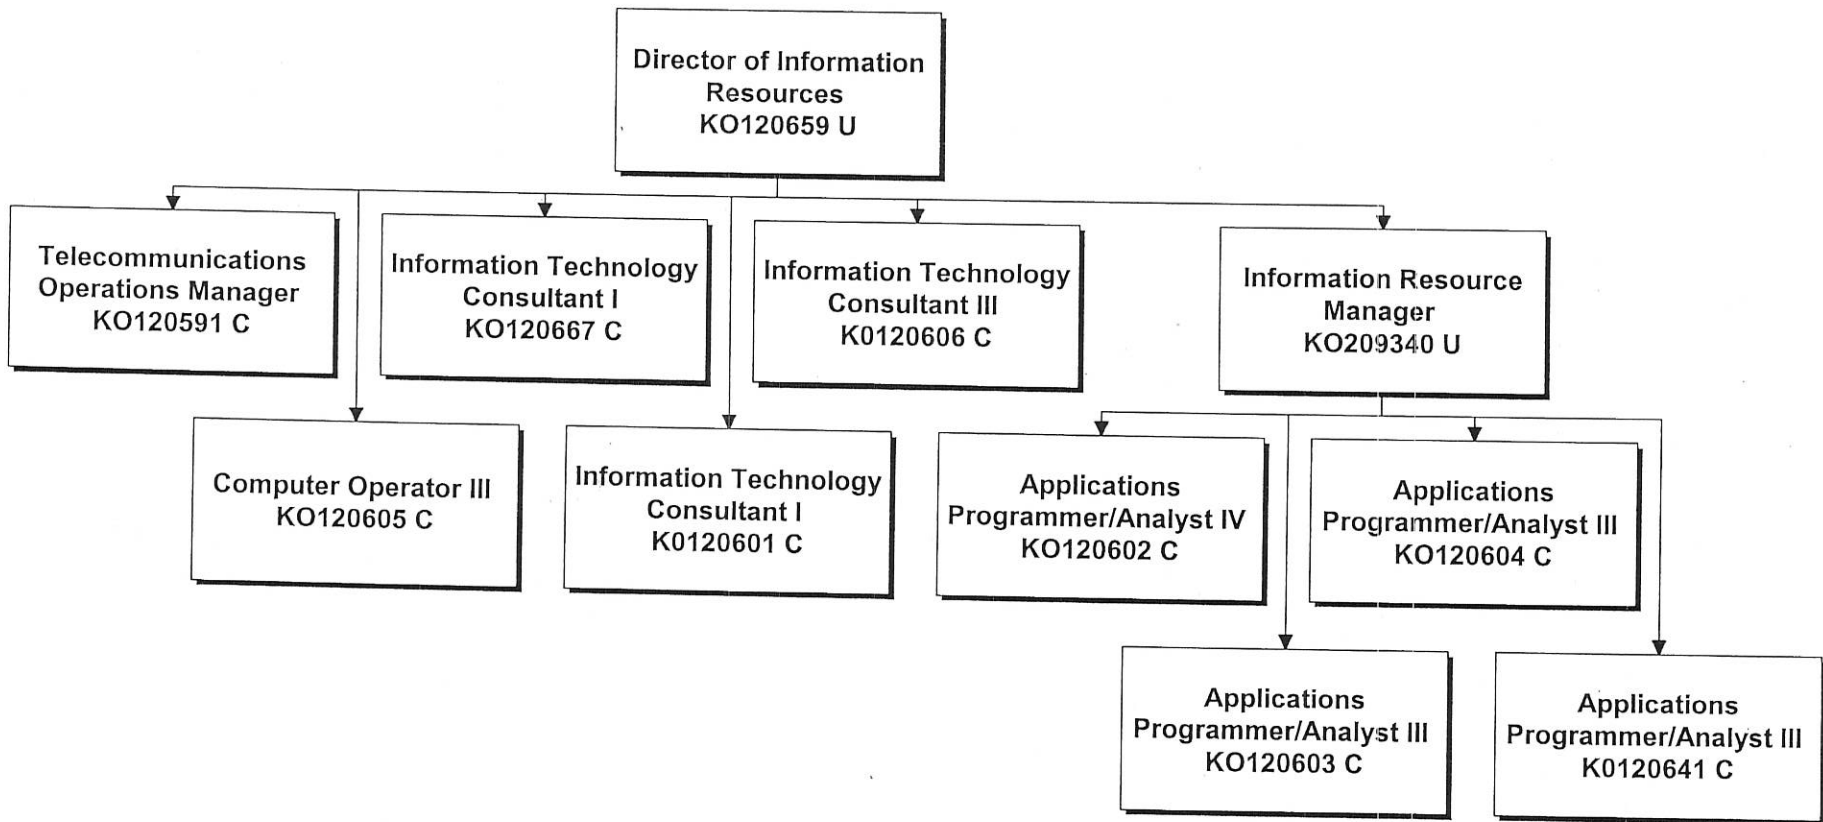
Director of Information Resources
KO120659 U

Telecommunications Operations Manager
KO120591 C

Information Technology Consultant I
KO120667 C

Information Technology Consultant III
K0120606 C

Information Resource Manager
KO209340 U

Computer Operator III
KO120605 C

Information Technology Consultant I
K0120601 C

Applications Programmer/Analyst IV
KO120602 C

Applications Programmer/Analyst III
KO120604 C

Applications Programmer/Analyst III
KO120603 C

Applications Programmer/Analyst III
K0120641 C